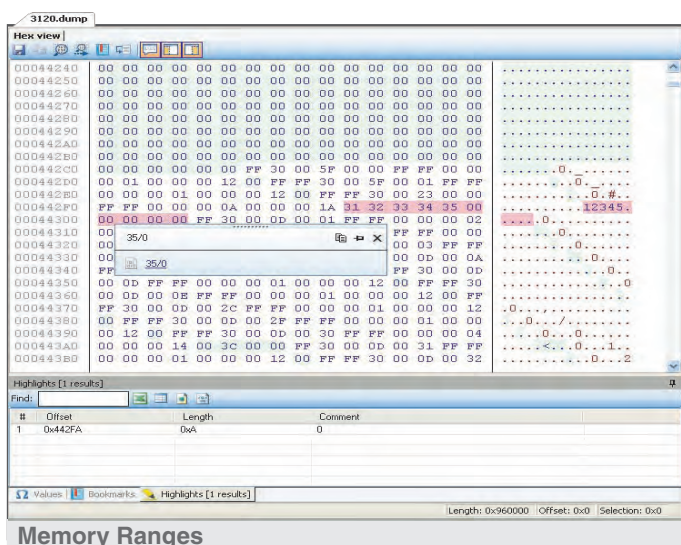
3120.dump

Hex view

| | | |
|---|---|---|
| 00044240 | 00 00 00 00 00 00 00 00 00 00 00 00 00 00 00 00 | ................ |
| 00044250 | 00 00 00 00 00 00 00 00 00 00 00 00 00 00 00 00 | ................ |
| 00044260 | 00 00 00 00 00 00 00 00 00 00 00 00 00 00 00 00 | ................ |
| 00044270 | 00 00 00 00 00 00 00 00 00 00 00 00 00 00 00 00 | ................ |
| 00044280 | 00 00 00 00 00 00 00 00 00 00 00 00 00 00 00 00 | ................ |
| 00044290 | 00 00 00 00 00 00 00 00 00 00 00 00 00 00 00 00 | ................ |
| 000442A0 | 00 00 00 00 00 00 00 00 00 00 00 00 00 00 00 00 | ................ |
| 000442B0 | 00 00 00 00 00 00 00 00 00 00 00 00 00 00 00 00 | ................ |
| 000442C0 | 00 00 00 00 00 00 FF 30 00 5F 00 00 FF FF 00 00 | ......0._....... |
| 000442D0 | 00 01 00 00 00 12 00 FF FF 30 00 5F 00 01 FF FF | .........0._.... |
| 000442E0 | 00 00 00 01 00 00 00 12 00 FF FF 30 00 23 00 00 | ...........0.#.. |
| 000442F0 | FF FF 00 00 00 0A 00 00 00 1A 31 32 33 34 35 00 | ..........12345. |
| 00044300 | 00 00 00 00 FF 30 00 0D 00 01 FF FF 00 00 00 02 | .....0.......... |
| 00044310 | 00 | FF FF 00 00 | ..........0..... |
| 00044320 | 00 | 00 03 FF FF | ...........0.... |
| 00044330 | 00 | 00 0D 00 0A | ............0... |
| 00044340 | FF | FF 30 00 0D | .............0.. |
| 00044350 | 00 0D FF FF 00 00 00 01 00 00 00 12 00 FF FF 30 | ...............0 |
| 00044360 | 00 0D 00 00 0E FF FF 00 00 01 00 00 00 12 00 FF | ................ |
| 00044370 | FF 30 00 0D 00 2C FF FF 00 00 00 01 00 00 00 12 | .0...,.......... |
| 00044380 | 00 FF FF 30 00 0D 00 2F FF FF 00 00 00 01 00 00 | ...0.../........ |
| 00044390 | 00 12 00 FF FF 30 00 0D 00 30 FF FF 00 00 00 04 | .....0...0...... |
| 000443A0 | 00 00 00 14 00 3C 00 00 FF 30 00 0D 00 31 FF FF | .....<...0...1.. |
| 000443B0 | 00 00 00 01 00 00 00 12 00 FF FF 30 00 0D 00 32 | ...........0...2 |

35/0
35/0

Highlights [1 results]
Find:

| # | Offset | Length | Comment |
|---|---|---|---|
| 1 | 0x442FA | 0xA | 0 |

Values | Bookmarks | Highlights [1 results]

Length: 0x960000 Offset: 0x0 Selection: 0x0

Memory Ranges